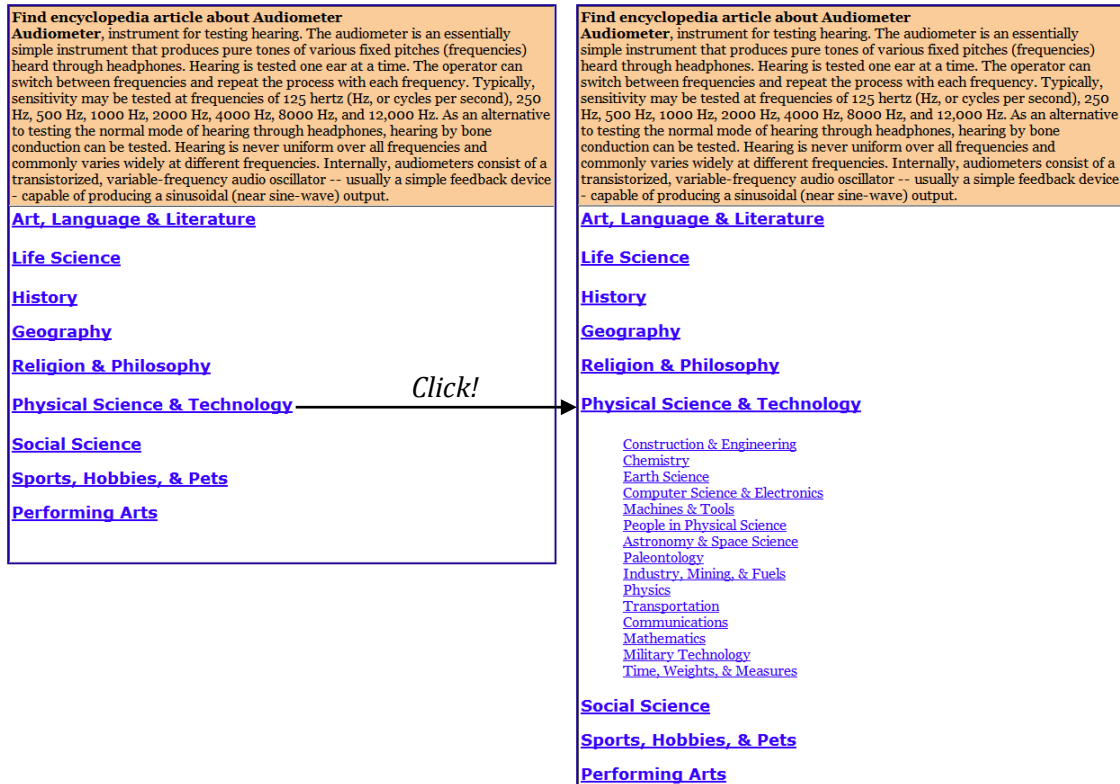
**Find encyclopedia article about Audiometer**
**Audiometer**, instrument for testing hearing. The audiometer is an essentially simple instrument that produces pure tones of various fixed pitches (frequencies) heard through headphones. Hearing is tested one ear at a time. The operator can switch between frequencies and repeat the process with each frequency. Typically, sensitivity may be tested at frequencies of 125 hertz (Hz, or cycles per second), 250 Hz, 500 Hz, 1000 Hz, 2000 Hz, 4000 Hz, 8000 Hz, and 12,000 Hz. As an alternative to testing the normal mode of hearing through headphones, hearing by bone conduction can be tested. Hearing is never uniform over all frequencies and commonly varies widely at different frequencies. Internally, audiometers consist of a transistorized, variable-frequency audio oscillator -- usually a simple feedback device - capable of producing a sinusoidal (near sine-wave) output.

Art, Language & Literature

Life Science

History

Geography

Religion & Philosophy

Physical Science & Technology

Social Science

Sports, Hobbies, & Pets

Performing Arts

Click!

**Find encyclopedia article about Audiometer**
**Audiometer**, instrument for testing hearing. The audiometer is an essentially simple instrument that produces pure tones of various fixed pitches (frequencies) heard through headphones. Hearing is tested one ear at a time. The operator can switch between frequencies and repeat the process with each frequency. Typically, sensitivity may be tested at frequencies of 125 hertz (Hz, or cycles per second), 250 Hz, 500 Hz, 1000 Hz, 2000 Hz, 4000 Hz, 8000 Hz, and 12,000 Hz. As an alternative to testing the normal mode of hearing through headphones, hearing by bone conduction can be tested. Hearing is never uniform over all frequencies and commonly varies widely at different frequencies. Internally, audiometers consist of a transistorized, variable-frequency audio oscillator -- usually a simple feedback device - capable of producing a sinusoidal (near sine-wave) output.

Art, Language & Literature

Life Science

History

Geography

Religion & Philosophy

Physical Science & Technology

Construction & Engineering
Chemistry
Earth Science
Computer Science & Electronics
Machines & Tools
People in Physical Science
Astronomy & Space Science
Paleontology
Industry, Mining, & Fuels
Physics
Transportation
Communications
Mathematics
Military Technology
Time, Weights, & Measures

Social Science

Sports, Hobbies, & Pets

Performing Arts